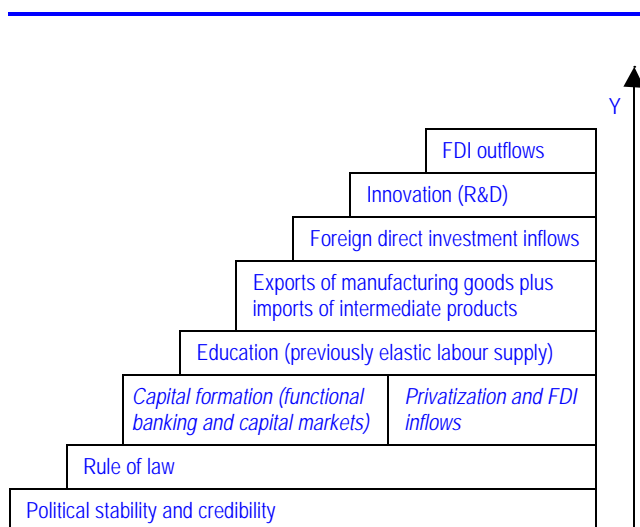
Y

FDI outflows

Innovation (R&D)

Foreign direct investment inflows

Exports of manufacturing goods plus imports of intermediate products

Education (previously elastic labour supply)

Capital formation (functional banking and capital markets)

Privatization and FDI inflows

Rule of law

Political stability and credibility